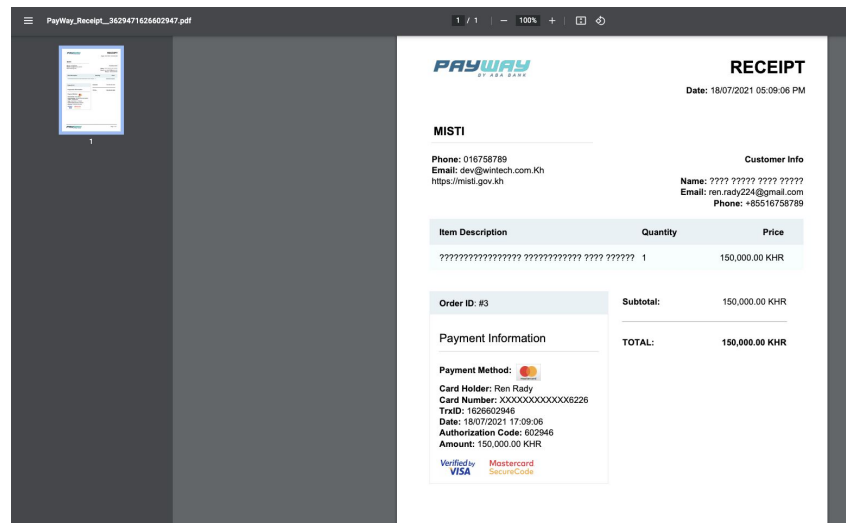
PayWay_Receipt__3629471626602947.pdf

1 / 1 | — 100% +

PAYWAY BY ABA BANK

RECEIPT

Date: 18/07/2021 05:09:06 PM

MISTI

Phone: 016758789
Email: dev@wintech.com.Kh
https://misti.gov.kh

Customer Info

Name: ???? ????? ???? ?????
Email: ren.rady224@gmail.com
Phone: +85516758789

| Item Description | Quantity | Price |
|---|---|---|
| ????????????????? ???????????? ???? ?????? | 1 | 150,000.00 KHR |

Order ID: #3

Payment Information

Payment Method:

Card Holder: Ren Rady
Card Number: XXXXXXXXXXXX6226
TrxID: 1626602946
Date: 18/07/2021 17:09:06
Authorization Code: 602946
Amount: 150,000.00 KHR

Verified by VISA
Mastercard SecureCode

Subtotal: 150,000.00 KHR

TOTAL: 150,000.00 KHR